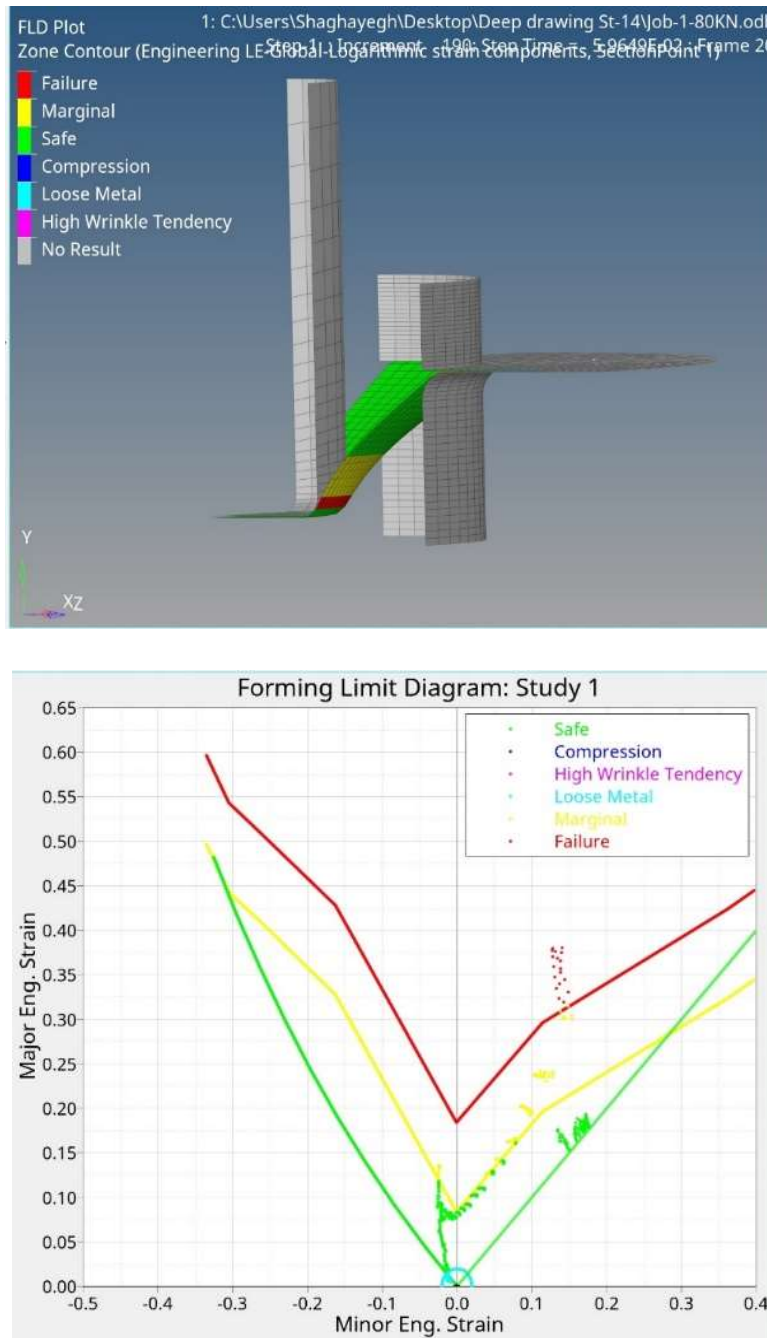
FLD Plot
1: C:\Users\Shaghayegh\Desktop\Deep drawing St-14\Job-1-80KN.od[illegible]
Zone Contour (Engineering LE-Global-Logarithmic strain components, SectionPoint 1)
Step 1 : Increment 190: Step Time = 5.9649E-02 : Frame 2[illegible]

Failure
Marginal
Safe
Compression
Loose Metal
High Wrinkle Tendency
No Result

Y
XZ

Forming Limit Diagram: Study 1

Safe
Compression
High Wrinkle Tendency
Loose Metal
Marginal
Failure

Major Eng. Strain
0.00
0.05
0.10
0.15
0.20
0.25
0.30
0.35
0.40
0.45
0.50
0.55
0.60
0.65

-0.5
-0.4
-0.3
-0.2
-0.1
0.0
0.1
0.2
0.3
0.4
Minor Eng. Strain